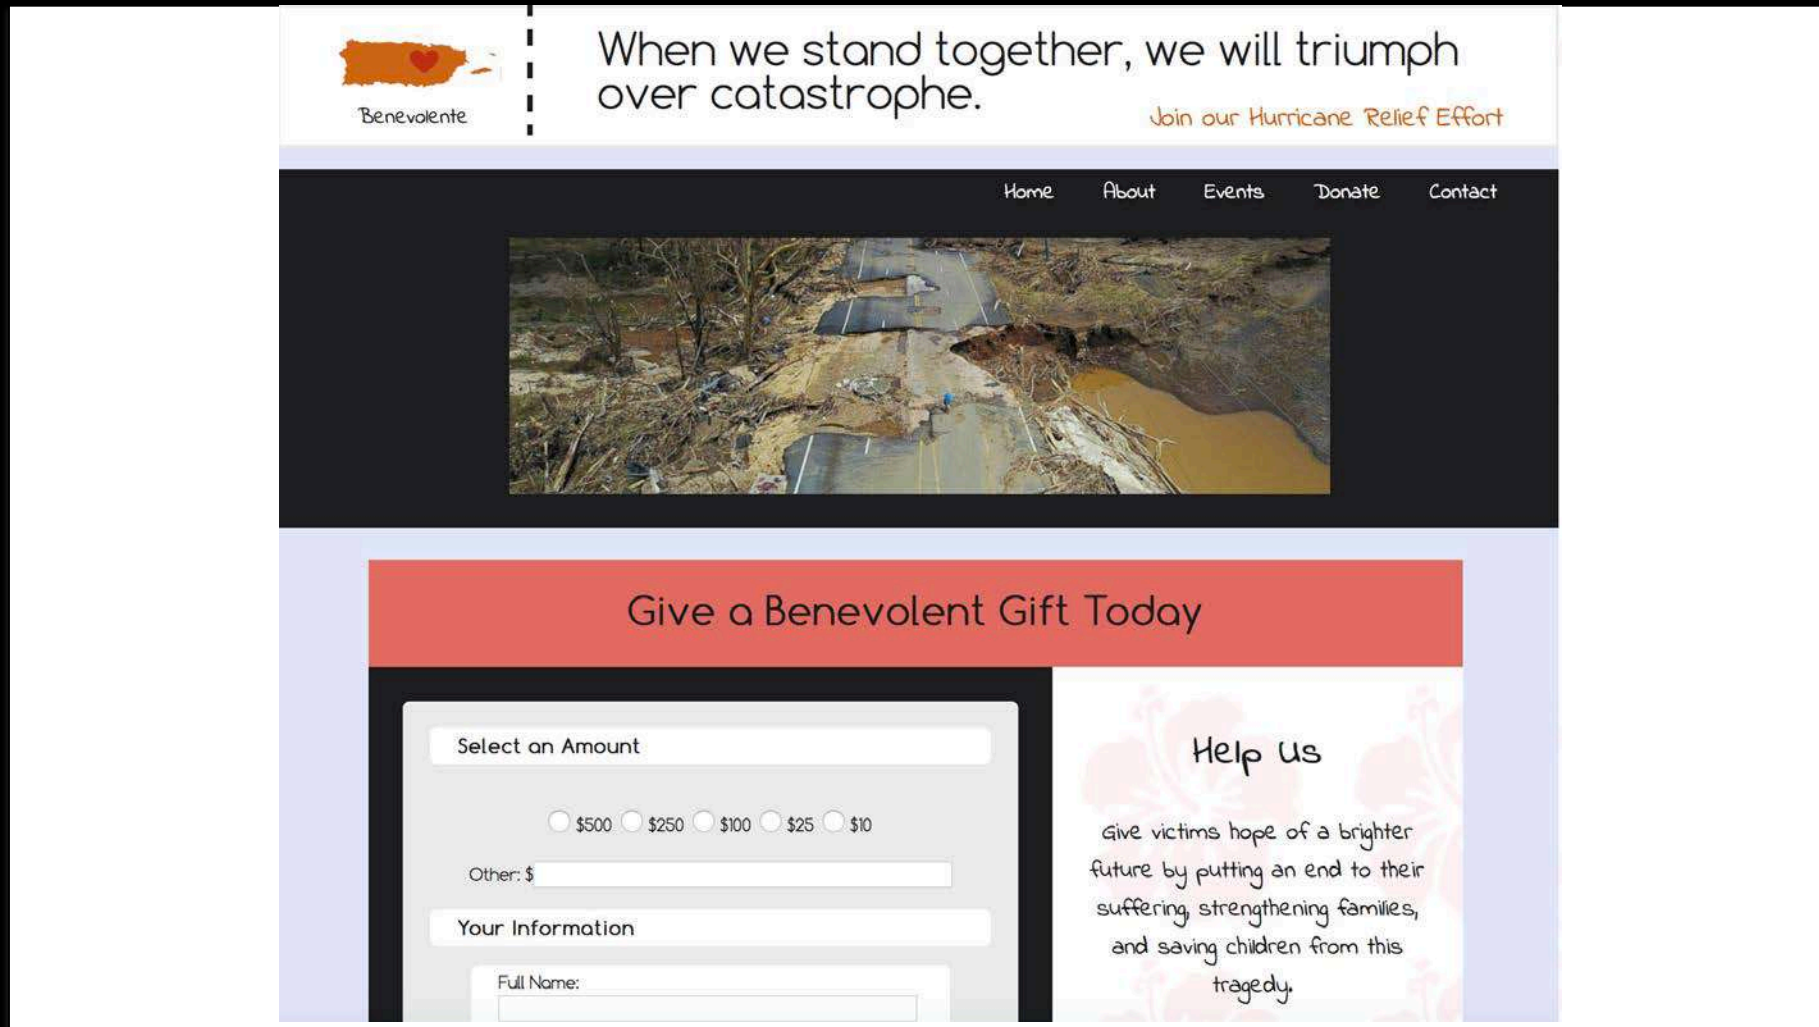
Benevolente

When we stand together, we will triumph over catastrophe.

Join our Hurricane Relief Effort

Home About Events Donate Contact

Give a Benevolent Gift Today

Select an Amount

$500 $250 $100 $25 $10

Other: $

Your Information

Full Name:

Help Us

Give victims hope of a brighter future by putting an end to their suffering, strengthening families, and saving children from this tragedy.